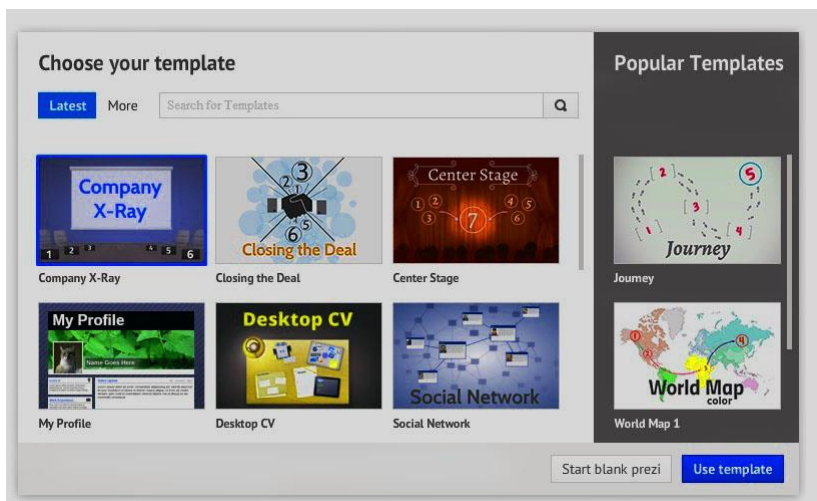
Choose your template

Latest More Search for Templates

Company X-Ray
1 2 3 4 5 6
Company X-Ray

3 2 1 6 5 4
Closing the Deal
Closing the Deal

Center Stage
1 2 3 7 4 5 6
Center Stage

My Profile
Name Goes Here
My Profile

Desktop CV
Desktop CV

Social Network
Social Network

Popular Templates

2 5 3 1 4
Journey
Journey

1 2 3 4
World Map
color
World Map 1

Start blank prezi
Use template